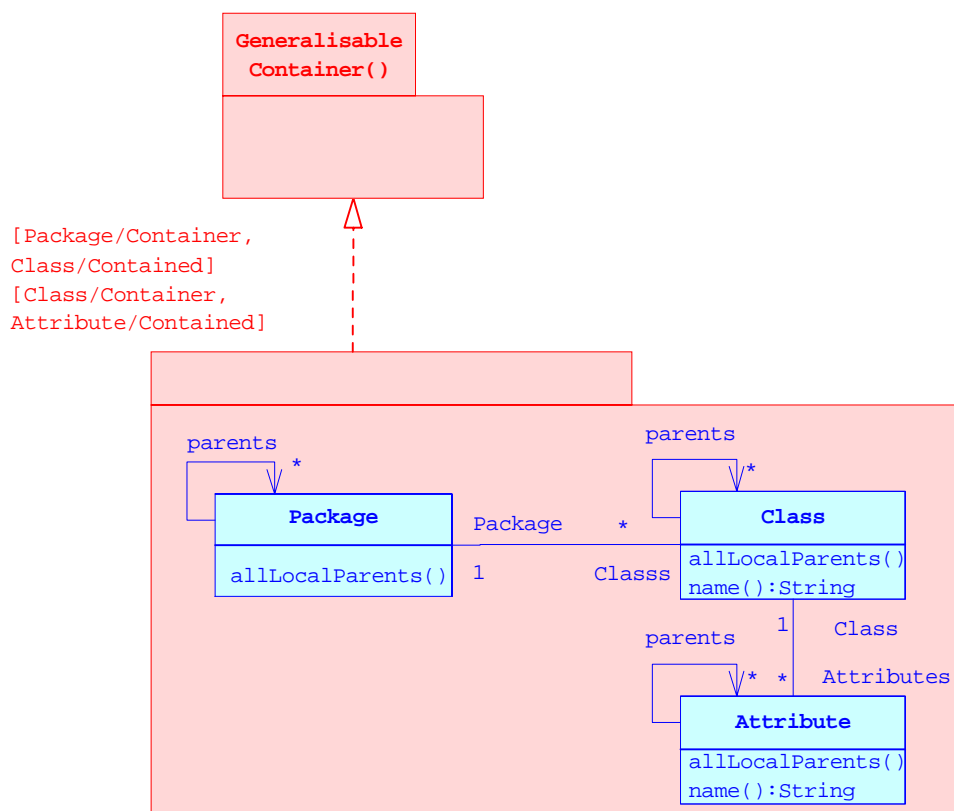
Generalisable Container()

[Package/Container, Class/Contained]
[Class/Container, Attribute/Contained]

parents
*
Package
allLocalParents()

Package
*
1
Classs

parents
*
Class
allLocalParents()
name():String

1
Class
parents
*
*
Attributes

Attribute
allLocalParents()
name():String